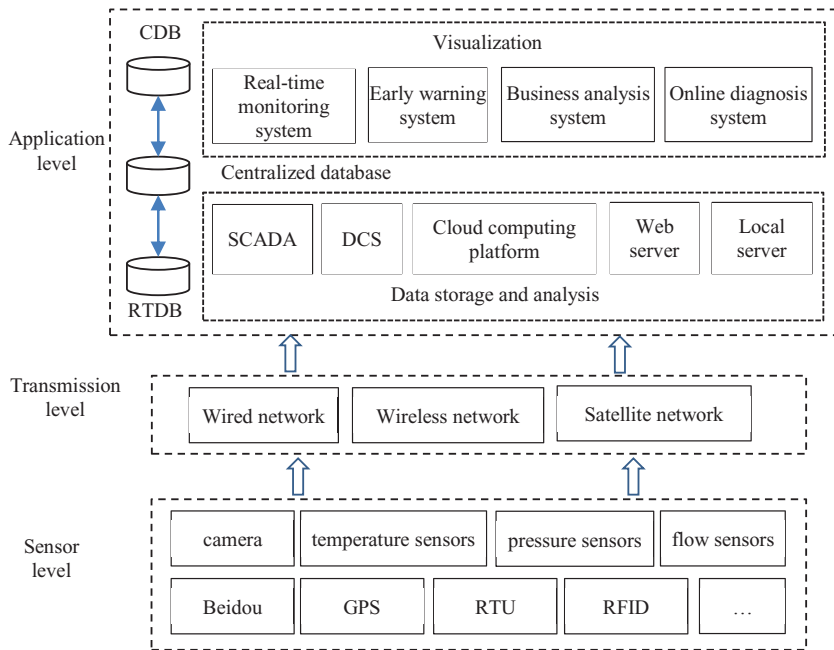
Application level

CDB

Centralized database

RTDB

Visualization

Real-time monitoring system

Early warning system

Business analysis system

Online diagnosis system

SCADA

DCS

Cloud computing platform

Web server

Local server

Data storage and analysis

Transmission level

Wired network

Wireless network

Satellite network

Sensor level

camera

temperature sensors

pressure sensors

flow sensors

Beidou

GPS

RTU

RFID

…